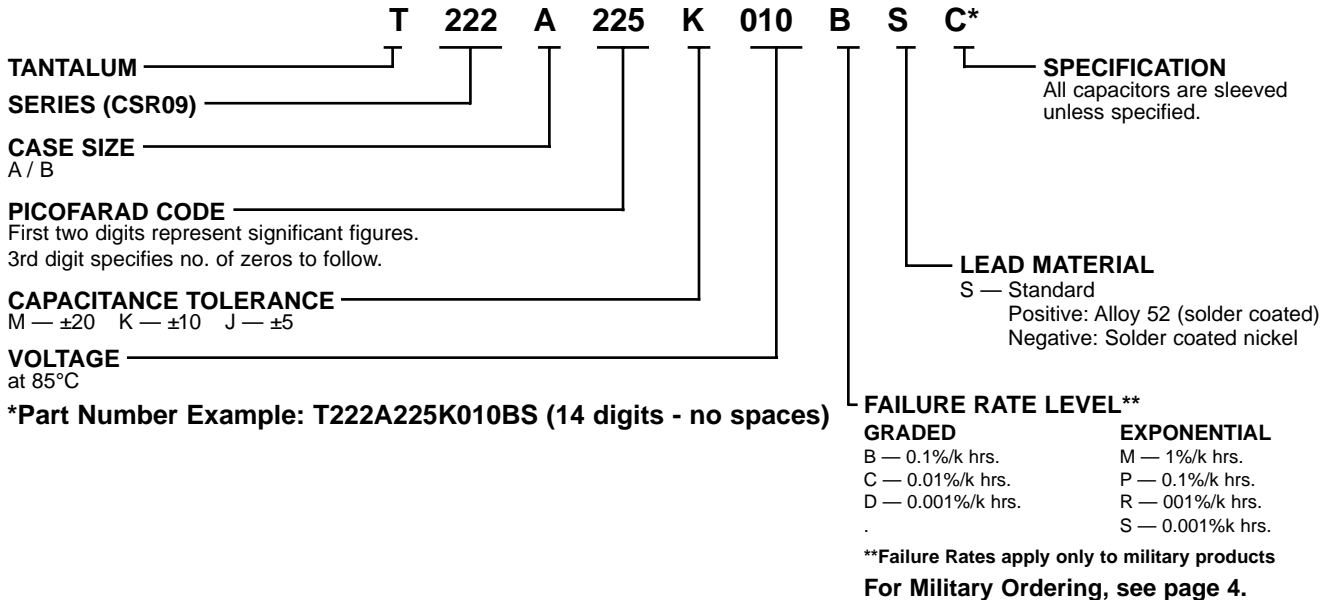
T 222 A 225 K 010 B S C*

TANTALUM

SERIES (CSR09)

CASE SIZE
A / B

PICOFARAD CODE
First two digits represent significant figures.
3rd digit specifies no. of zeros to follow.

CAPACITANCE TOLERANCE
M — ±20 K — ±10 J — ±5

VOLTAGE
at 85°C

*Part Number Example: T222A225K010BS (14 digits - no spaces)

SPECIFICATION
All capacitors are sleeved unless specified.

LEAD MATERIAL
S — Standard
Positive: Alloy 52 (solder coated)
Negative: Solder coated nickel

FAILURE RATE LEVEL**

| GRADED | EXPONENTIAL |
|---|---|
| B — 0.1%/k hrs. | M — 1%/k hrs. |
| C — 0.01%/k hrs. | P — 0.1%/k hrs. |
| D — 0.001%/k hrs. | R — 001%/k hrs. |
| . | S — 0.001%k hrs. |

**Failure Rates apply only to military products

For Military Ordering, see page 4.